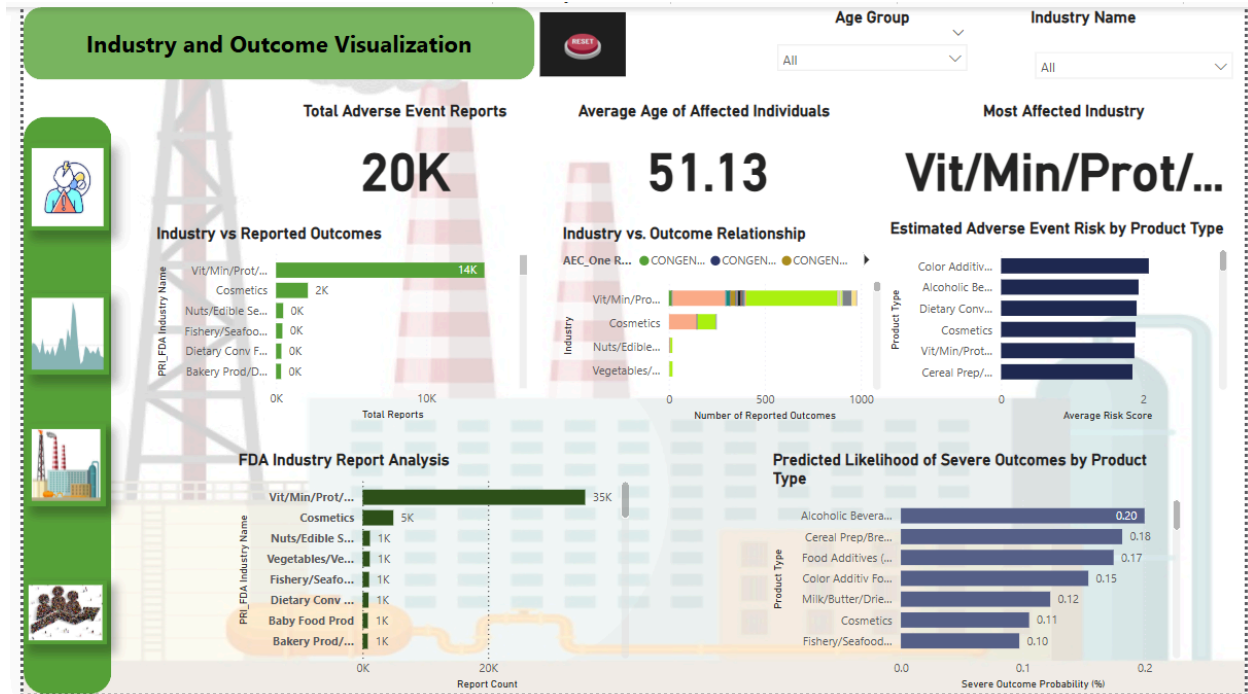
Industry and Outcome Visualization

RESET

Age Group
All

Industry Name
All

Total Adverse Event Reports
20K

Average Age of Affected Individuals
51.13

Most Affected Industry
Vit/Min/Prot/...

Industry vs Reported Outcomes

PRI_FDA Industry Name

| PRI_FDA Industry Name | Total Reports |
|---|---|
| Vit/Min/Prot/... | 14K |
| Cosmetics | 2K |
| Nuts/Edible Se... | 0K |
| Fishery/Seafoo... | 0K |
| Dietary Conv F... | 0K |
| Bakery Prod/D... | 0K |

0K 10K
Total Reports

Industry vs. Outcome Relationship

AEC_One R... ● CONGEN... ● CONGEN... ● CONGEN...

Industry
Vit/Min/Pro...
Cosmetics
Nuts/Edible...
Vegetables/...

0 500 1000
Number of Reported Outcomes

Estimated Adverse Event Risk by Product Type

Product Type
Color Additiv...
Alcoholic Be...
Dietary Conv...
Cosmetics
Vit/Min/Prot...
Cereal Prep/...

0 2
Average Risk Score

FDA Industry Report Analysis

PRI_FDA Industry Name

| PRI_FDA Industry Name | Report Count |
|---|---|
| Vit/Min/Prot/... | 35K |
| Cosmetics | 5K |
| Nuts/Edible S... | 1K |
| Vegetables/Ve... | 1K |
| Fishery/Seafo... | 1K |
| Dietary Conv ... | 1K |
| Baby Food Prod | 1K |
| Bakery Prod/... | 1K |

0K 20K
Report Count

Predicted Likelihood of Severe Outcomes by Product Type

Product Type

| Product Type | Severe Outcome Probability (%) |
|---|---|
| Alcoholic Bevera... | 0.20 |
| Cereal Prep/Bre... | 0.18 |
| Food Additives (... | 0.17 |
| Color Additiv Fo... | 0.15 |
| Milk/Butter/Drie... | 0.12 |
| Cosmetics | 0.11 |
| Fishery/Seafood... | 0.10 |

0.0 0.1 0.2
Severe Outcome Probability (%)